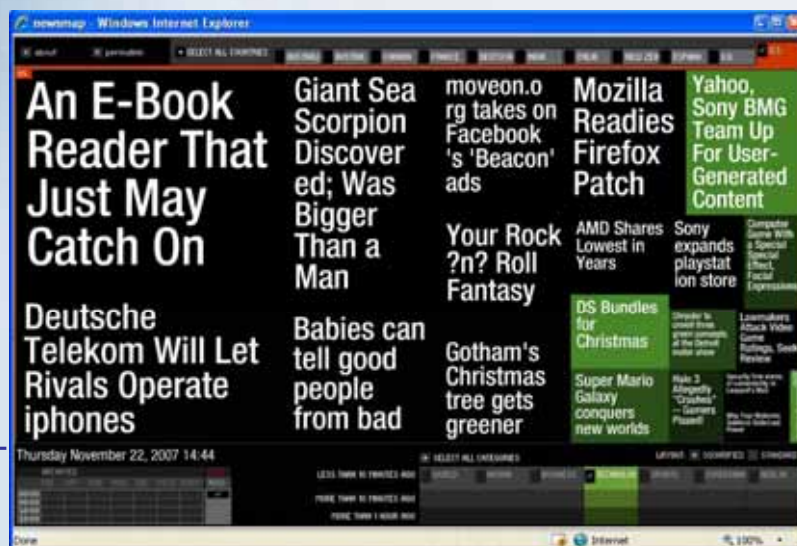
newsmap - Windows Internet Explorer

about | permalink | SELECT ALL COUNTRIES

An E-Book Reader That Just May Catch On

Deutsche Telekom Will Let Rivals Operate iphones

Giant Sea Scorpion Discovered; Was Bigger Than a Man

Babies can tell good people from bad

moveon.org takes on Facebook's 'Beacon' ads

Your Rock ?n? Roll Fantasy

Gotham's Christmas tree gets greener

Mozilla Readies Firefox Patch

AMD Shares Lowest in Years

Sony expands playstation store

DS Bundles for Christmas

Super Mario Galaxy conquers new worlds

Yahoo, Sony BMG Team Up For User-Generated Content

Computer Game With a Special Special Effect: Facial Expressions

Lawmakers Attack Video Game Ratings, Seek Review

Halo 3 Allegedly "Crashes" — Gamers Pissed!

Thursday November 22, 2007 14:44

ARCHIVES

SELECT ALL CATEGORIES

LESS THAN 10 MINUTES AGO

MORE THAN 10 MINUTES AGO

MORE THAN 1 HOUR AGO

LAYOUT | SQUARIFIED | STANDARD

Done | Internet | 100%